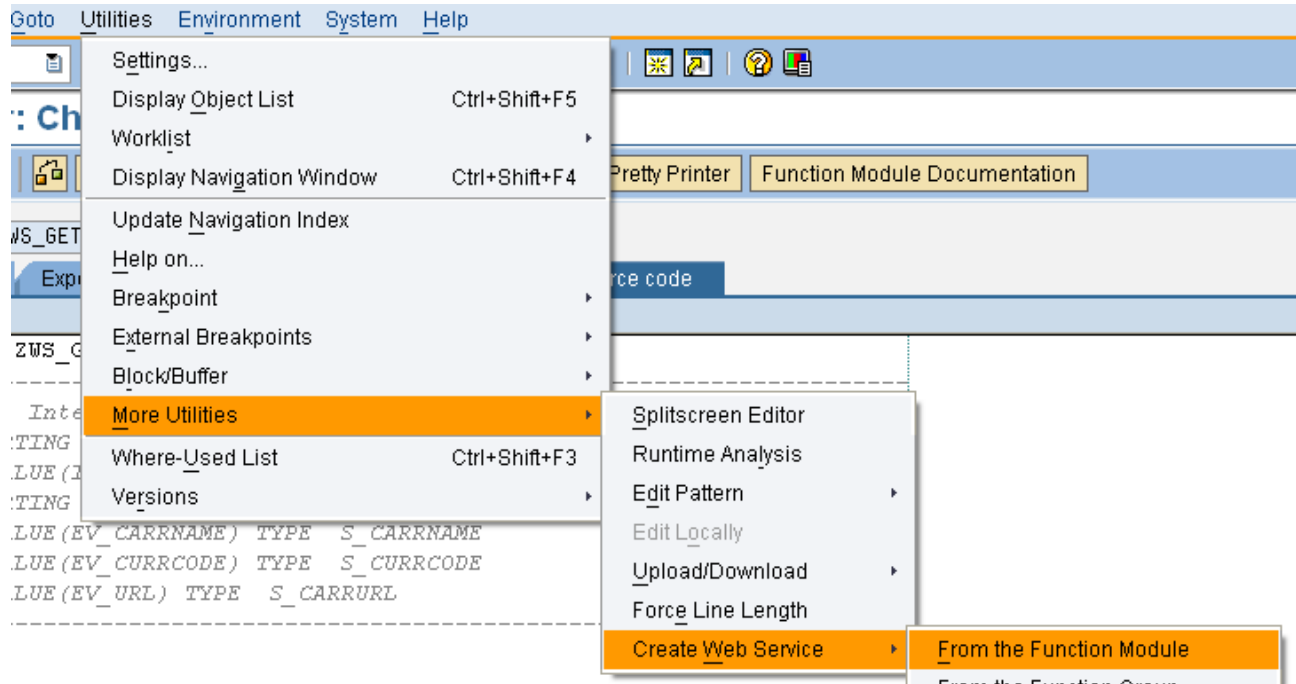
Goto Utilities Environment System Help

Settings...
Display Object List Ctrl+Shift+F5
Worklist
Display Navigation Window Ctrl+Shift+F4
Update Navigation Index
Help on...
Breakpoint
External Breakpoints
Block/Buffer
More Utilities
Where-Used List Ctrl+Shift+F3
Versions

: Ch

Pretty Printer Function Module Documentation

WS_GET

Expo rce code

ZWS_G

Inte
TING
LUE(I
TING
LUE(EV_CARRNAME) TYPE S_CARRNAME
LUE(EV_CURRCODE) TYPE S_CURRCODE
LUE(EV_URL) TYPE S_CARRURL

Splitscreen Editor
Runtime Analysis
Edit Pattern
Edit Locally
Upload/Download
Force Line Length
Create Web Service

From the Function Module
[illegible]